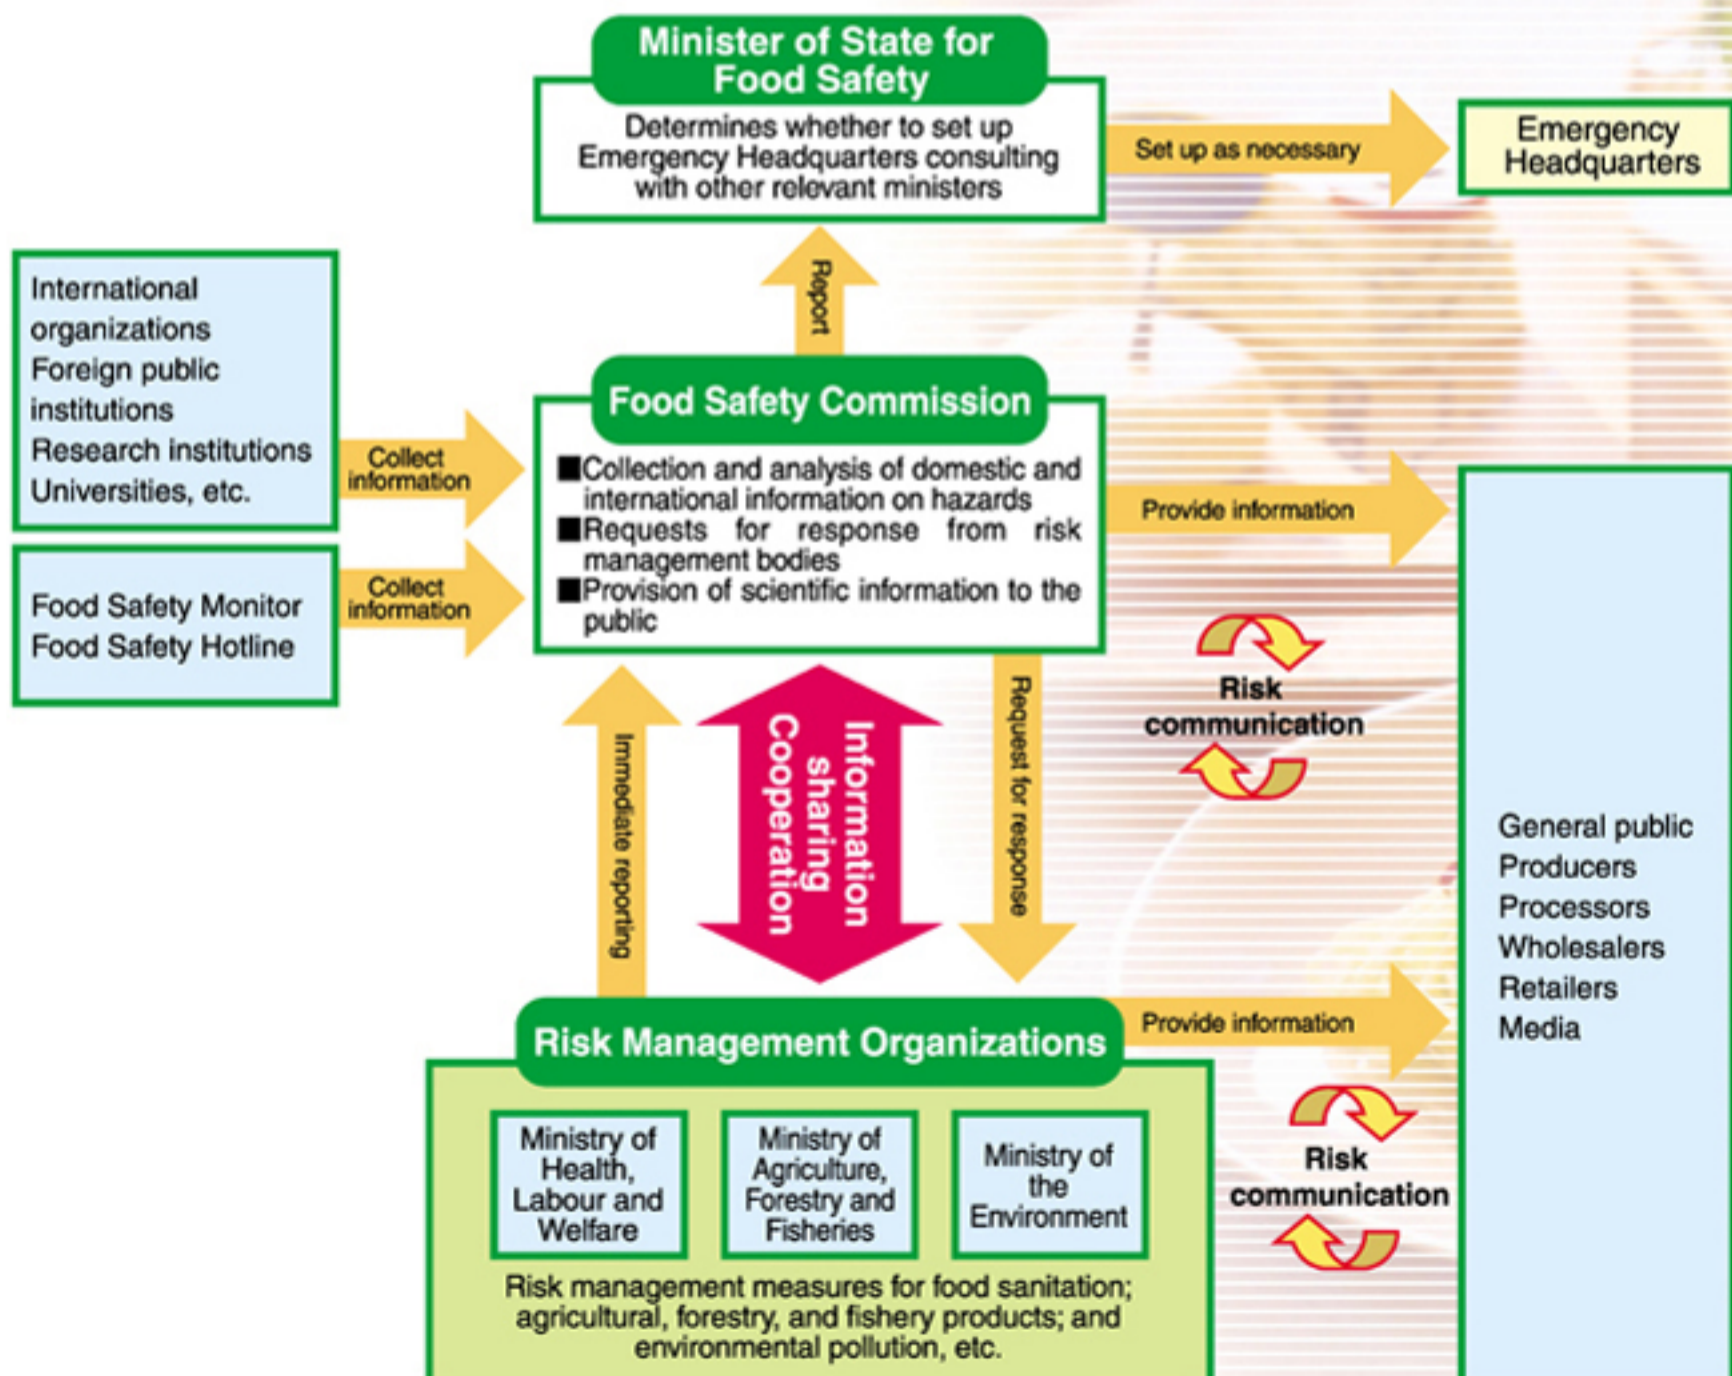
Minister of State for Food Safety

Determines whether to set up Emergency Headquarters consulting with other relevant ministers

Set up as necessary

Emergency Headquarters

Report

International organizations
Foreign public institutions
Research institutions
Universities, etc.

Collect information

Food Safety Monitor
Food Safety Hotline

Collect information

Food Safety Commission

■Collection and analysis of domestic and international information on hazards
■Requests for response from risk management bodies
■Provision of scientific information to the public

Provide information

Risk communication

Immediate reporting

Information sharing Cooperation

Request for response

General public
Producers
Processors
Wholesalers
Retailers
Media

Risk Management Organizations

Provide information

Ministry of Health, Labour and Welfare

Ministry of Agriculture, Forestry and Fisheries

Ministry of the Environment

Risk communication

Risk management measures for food sanitation; agricultural, forestry, and fishery products; and environmental pollution, etc.